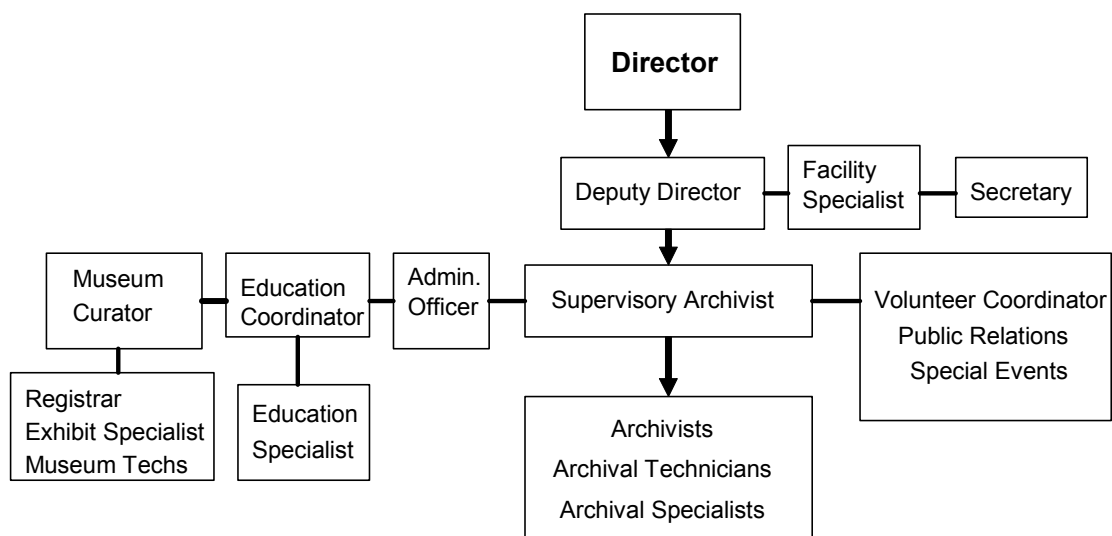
Director

Deputy Director

Facility Specialist

Secretary

Museum Curator

Education Coordinator

Admin. Officer

Supervisory Archivist

Volunteer Coordinator
Public Relations
Special Events

Registrar
Exhibit Specialist
Museum Techs

Education Specialist

Archivists
Archival Technicians
Archival Specialists